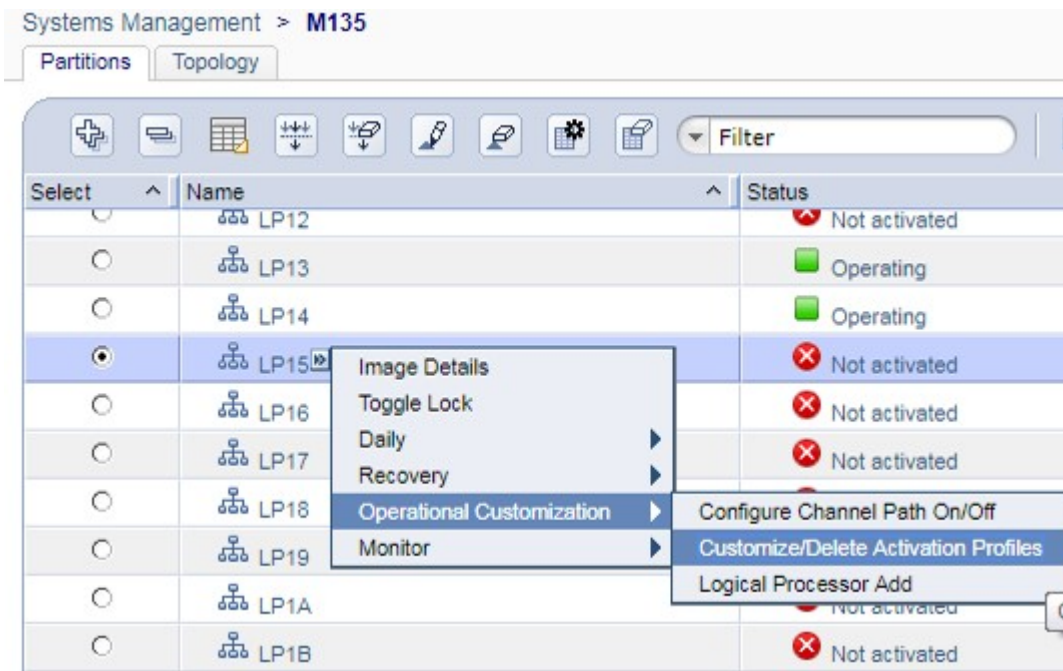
Systems Management > **M135**

Partitions | Topology

Filter

| Select | Name | Status |
|---|---|---|
| ○ | LP12 | Not activated |
| ○ | LP13 | Operating |
| ○ | LP14 | Operating |
| ◉ | LP15 | Not activated |
| ○ | LP16 | Not activated |
| ○ | LP17 | Not activated |
| ○ | LP18 | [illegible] |
| ○ | LP19 | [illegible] |
| ○ | LP1A | Not activated |
| ○ | LP1B | Not activated |

Image Details
Toggle Lock
Daily
Recovery
Operational Customization
Monitor

Configure Channel Path On/Off
Customize/Delete Activation Profiles
Logical Processor Add